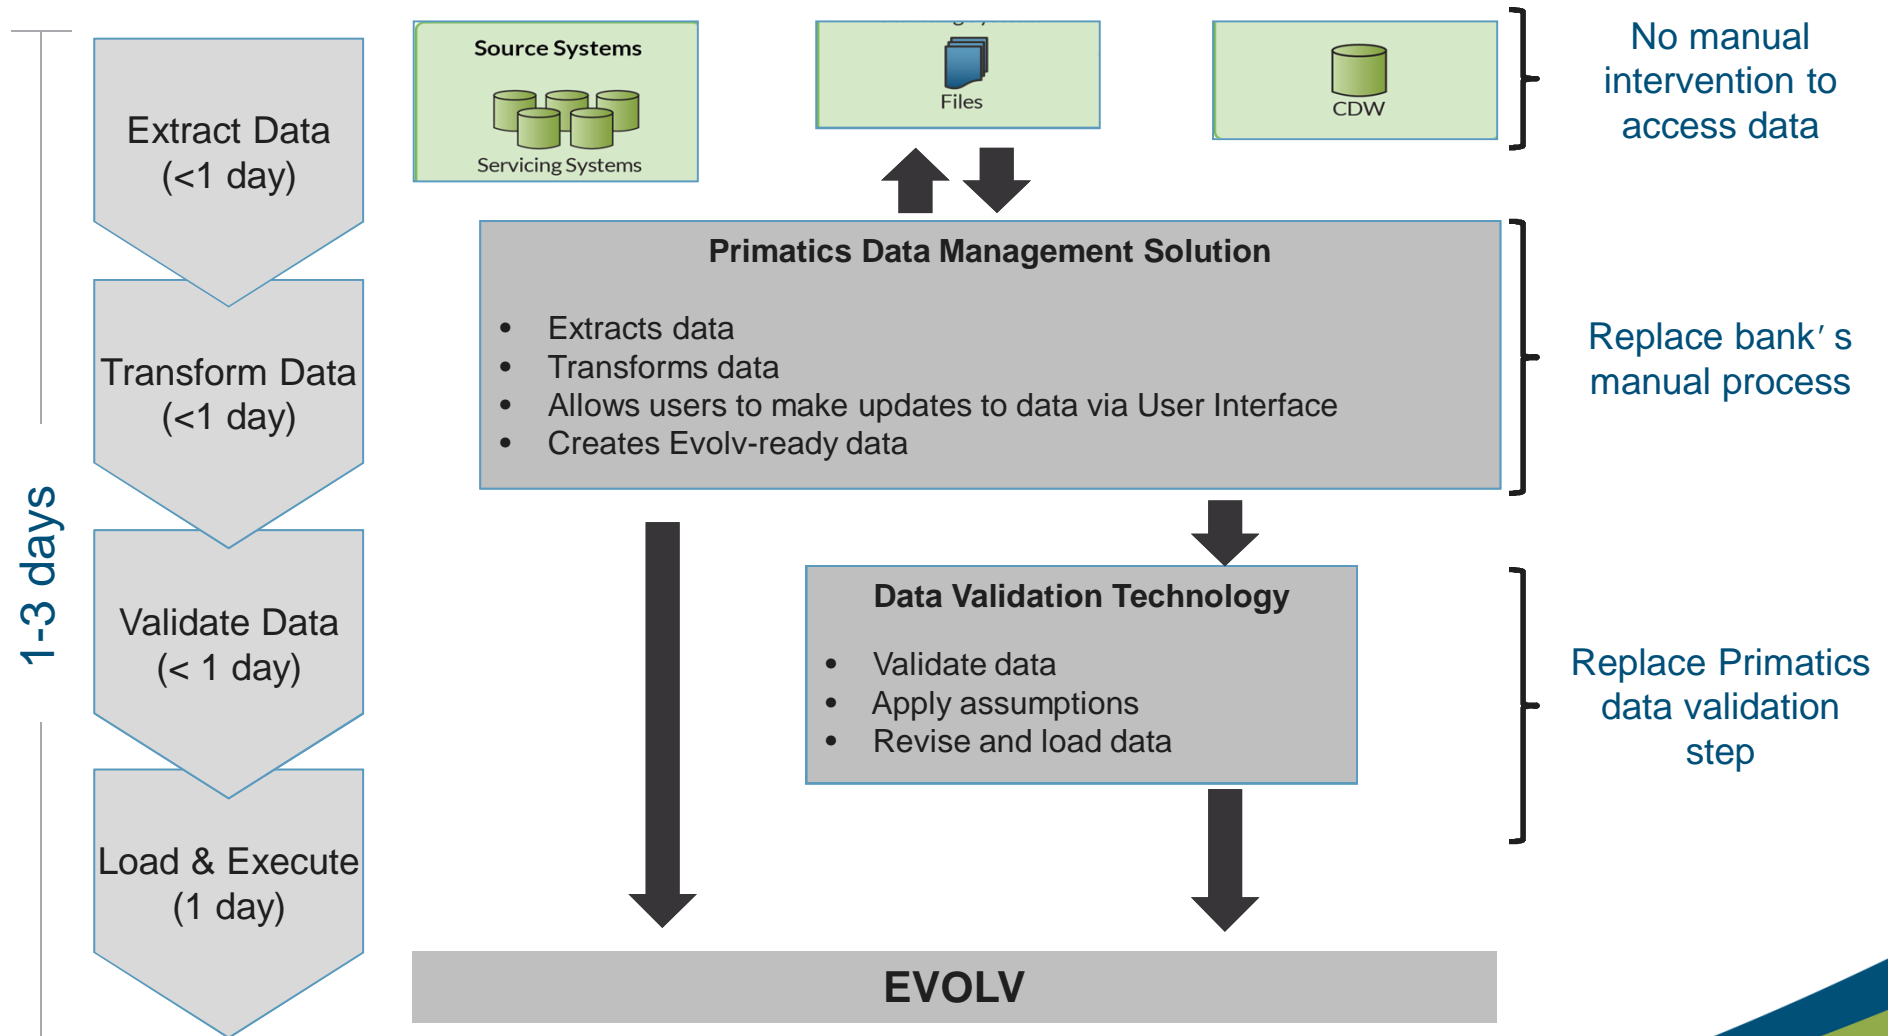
Extract Data
(<1 day)

Transform Data
(<1 day)

Validate Data
(< 1 day)

Load & Execute
(1 day)

1-3 days

Source Systems

Servicing Systems

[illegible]

Files

CDW

No manual intervention to access data

Primatics Data Management Solution

- Extracts data
- Transforms data
- Allows users to make updates to data via User Interface
- Creates Evolv-ready data

Replace bank’s manual process

Data Validation Technology

- Validate data
- Apply assumptions
- Revise and load data

Replace Primatics data validation step

EVOLV